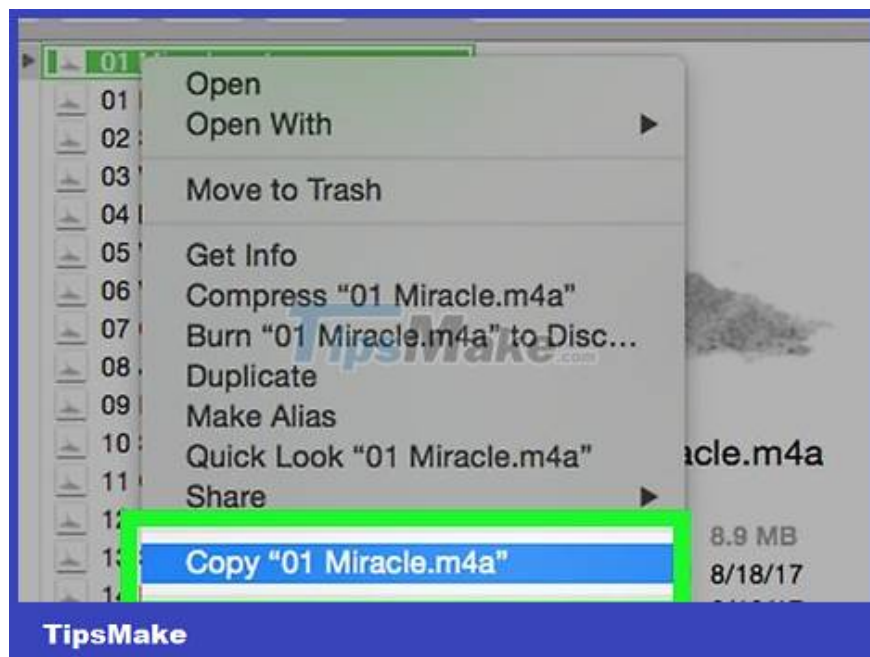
01 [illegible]
01
02
03
04
05
06
07
08
09
10
11
12
13
14

Open
Open With
Move to Trash
Get Info
Compress “01 Miracle.m4a”
Burn “01 Miracle.m4a” to Disc...
Duplicate
Make Alias
Quick Look “01 Miracle.m4a”
Share
Copy “01 Miracle.m4a”

acle.m4a
8.9 MB
8/18/17

TipsMake.com

TipsMake